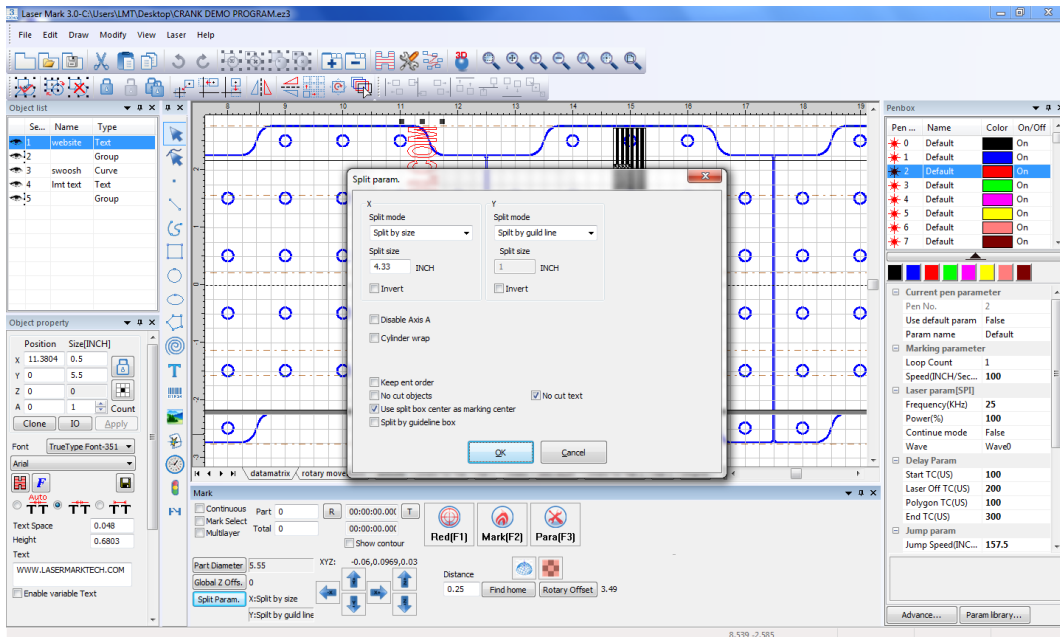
Laser Mark 3.0-C:\Users\LMT\Desktop\CRANK DEMO PROGRAM.ez3

File Edit Draw Modify View Laser Help

Object list

| Se... | Name | Type |
|---|---|---|
| 1 | website | Text |
| 2 | | Group |
| 3 | swoosh | Curve |
| 4 | lmt text | Text |
| 5 | | Group |

Object property

Position Size[INCH]
X 11.3804 0.5
Y 0 5.5
Z 0 0
A 0 1 Count
Clone IO Apply

Font TrueType Font-351
Arial
Auto
Text Space 0.048
Height 0.6803
Text
WWW.LASERMARKTECH.COM
Enable variable Text

8 9 10 11 12 13 14 15 16 17 18 19

Split param.

X
Split mode
Split by size
Split size
4.33 INCH
Invert

Y
Split mode
Split by guild line
Split size
1 INCH
Invert

Disable Axis A
Cylinder wrap

Keep ent order
No cut objects
No cut text
Use split box center as marking center
Split by guideline box

OK Cancel

datamatrix rotary move

Mark
Continuous
Mark Select
Multilayer
Part 0
Total 0
R
00:00:00.000 T
00:00:00.000
Show contour
Red(F1) Mark(F2) Para(F3)

Part Diameter 5.55
Global Z Offs. 0
Split Param. X:Split by size
Y:Split by guild line
XYZ: -0.06,0.0969,0.03
Distance
0.25 Find home Rotary Offset 3.49

Penbox

| Pen ... | Name | Color | On/Off |
|---|---|---|---|
| 0 | Default | | On |
| 1 | Default | | On |
| 2 | Default | | On |
| 3 | Default | | On |
| 4 | Default | | On |
| 5 | Default | | On |
| 6 | Default | | On |
| 7 | Default | | On |

Current pen parameter
Pen No. 2
Use default param False
Param name Default
Marking parameter
Loop Count 1
Speed(INCH/Sec... 100
Laser param[SPI]
Frequency(KHz) 25
Power(%) 100
Continue mode False
Wave Wave0
Delay Param
Start TC(US) 100
Laser Off TC(US) 200
Polygon TC(US) 100
End TC(US) 300
Jump param
Jump Speed(INC... 157.5

Advance... Param library...

8.539,-2.585